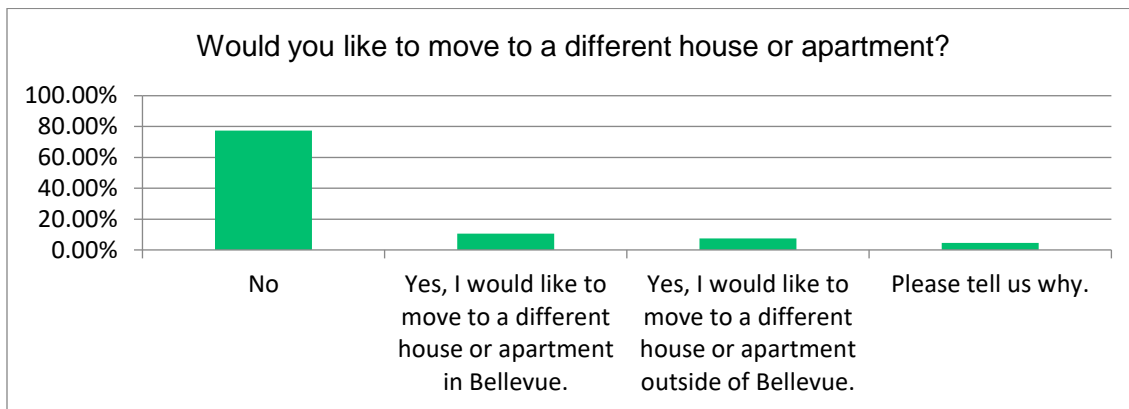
Would you like to move to a different house or apartment?

100.00%
80.00%
60.00%
40.00%
20.00%
0.00%

No

Yes, I would like to move to a different house or apartment in Bellevue.

Yes, I would like to move to a different house or apartment outside of Bellevue.

Please tell us why.